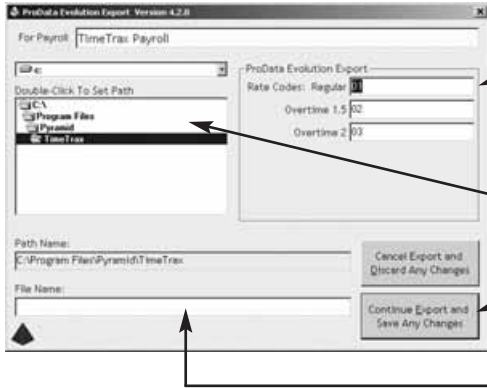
ProData Evolution Export Version 4.2.0

For Payroll TimeTrax Payroll

c:

Double-Click To Set Path

C:\
Program Files
Pyramid
TimeTrax

ProData Evolution Export

Rate Codes: Regular 01

Overtime 1.5 02

Overtime 2 03

Path Name:

C:\Program Files\Pyramid\TimeTrax

File Name:

Cancel Export and Discard Any Changes

Continue Export and Save Any Changes